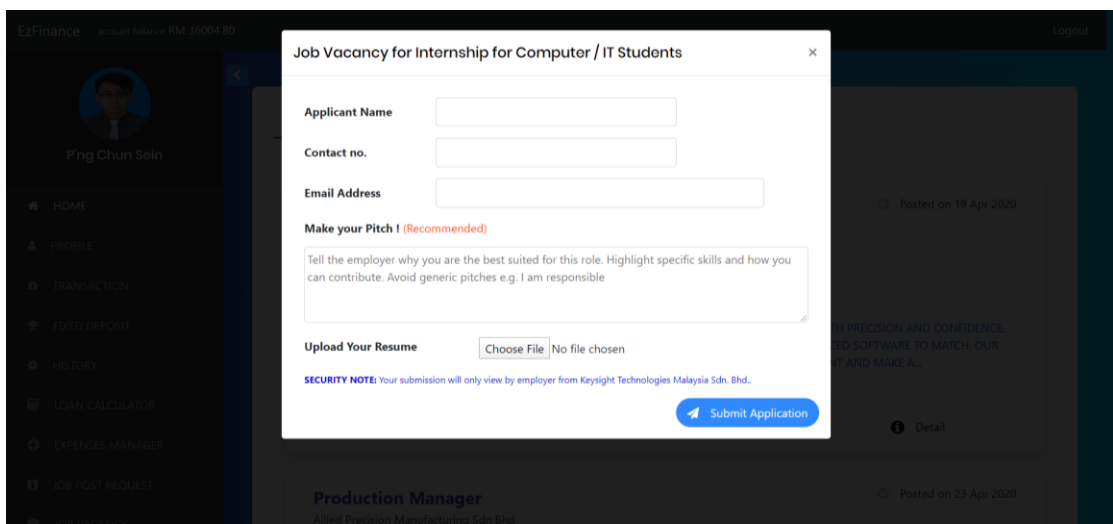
EzFinance account balance RM 36004.80

Logout

P'ng Chun Sein

HOME

PROFILE

TRANSACTION

FIXED DEPOSIT

HISTORY

LOAN CALCULATOR

EXPENSES MANAGER

JOB POST REQUEST

Job Vacancy for Internship for Computer / IT Students

×

Applicant Name

Contact no.

Email Address

Make your Pitch ! (Recommended)

Tell the employer why you are the best suited for this role. Highlight specific skills and how you can contribute. Avoid generic pitches e.g. I am responsible

Upload Your Resume

Choose File No file chosen

SECURITY NOTE: Your submission will only view by employer from Keysight Technologies Malaysia Sdn. Bhd..

Submit Application

Posted on 19 Apr 2020

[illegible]H PRECISION AND CONFIDENCE. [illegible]ED SOFTWARE TO MATCH. OUR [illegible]T AND MAKE A...

Detail

Production Manager

Allied Precision Manufacturing Sdn Bhd

Posted on 23 Apr 2020